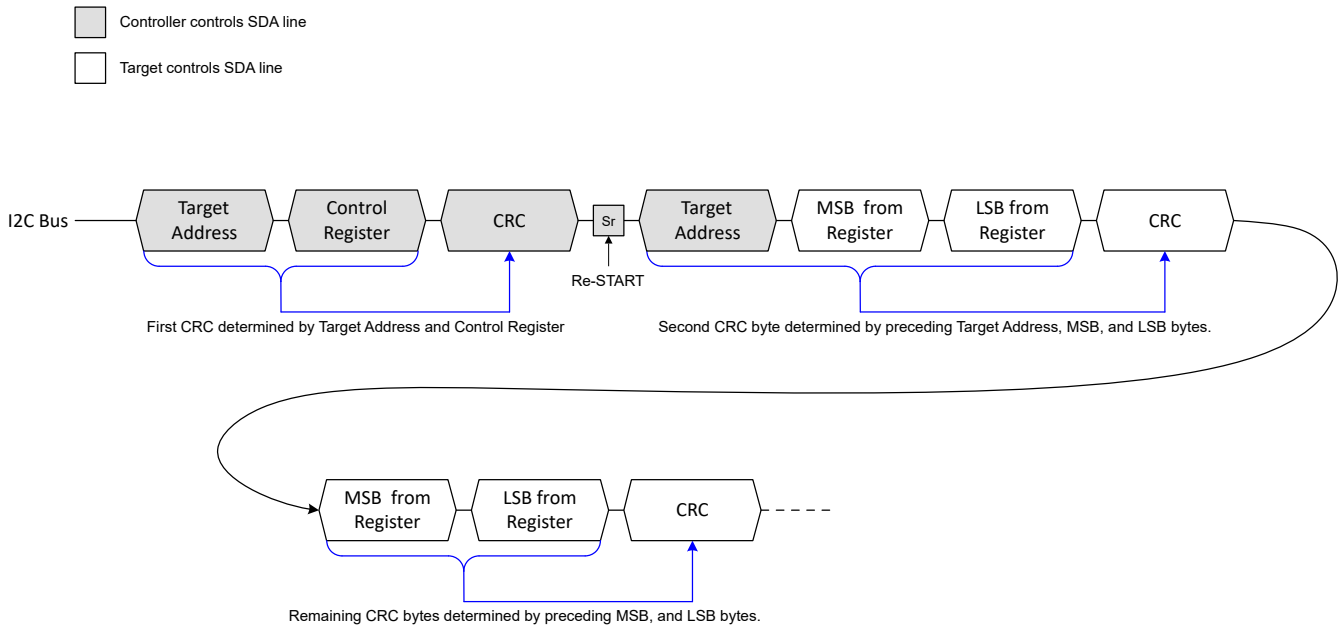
Controller controls SDA line

Target controls SDA line

I2C Bus

Target Address

Control Register

CRC

Sr

Re-START

Target Address

MSB from Register

LSB from Register

CRC

First CRC determined by Target Address and Control Register

Second CRC byte determined by preceding Target Address, MSB, and LSB bytes.

MSB from Register

LSB from Register

CRC

Remaining CRC bytes determined by preceding MSB, and LSB bytes.